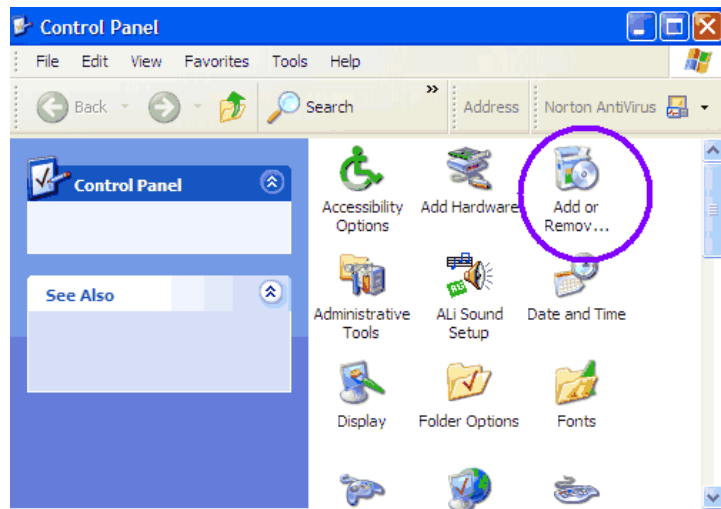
Control Panel

File Edit View Favorites Tools Help

Back Search » Address Norton AntiVirus

Control Panel

See Also

Accessibility Options

Add Hardware

Add or Remov...

Administrative Tools

ALi Sound Setup

Date and Time

Display

Folder Options

Fonts